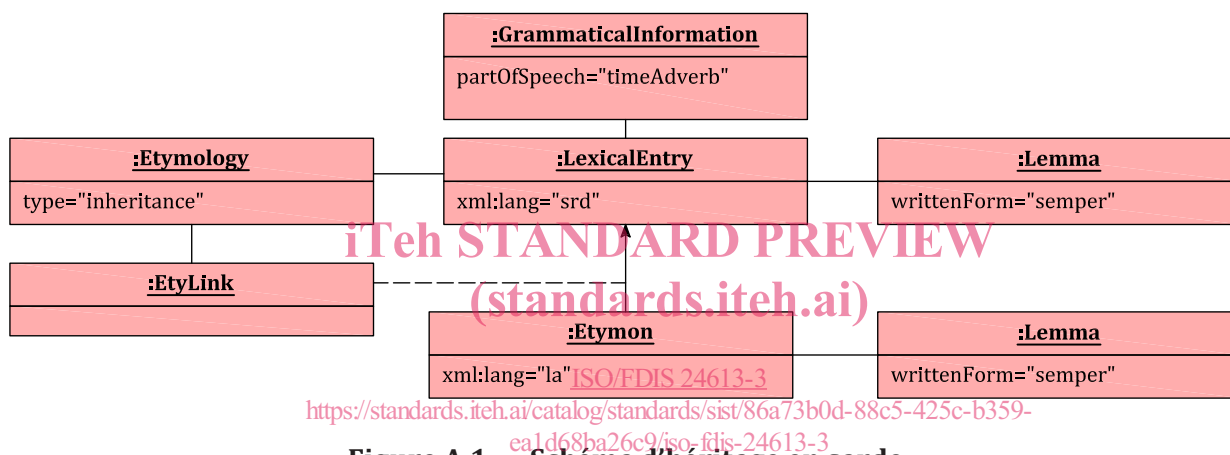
:GrammaticalInformation
partOfSpeech="timeAdverb"

:Etymology
type="inheritance"

:LexicalEntry
xml:lang="srd"

:Lemma
writtenForm="semper"

:EtyLink

:Etymon
xml:lang="la"

:Lemma
writtenForm="semper"

iTeh STANDARD PREVIEW
(standards.iteh.ai)
ISO/FDIS 24613-3
https://standards.iteh.ai/catalog/standards/sist/86a73b0d-88c5-425c-b359-ea1d68ba26c9/iso-fdis-24613-3

Figure A.1 — Schéma d'héritage en sarde